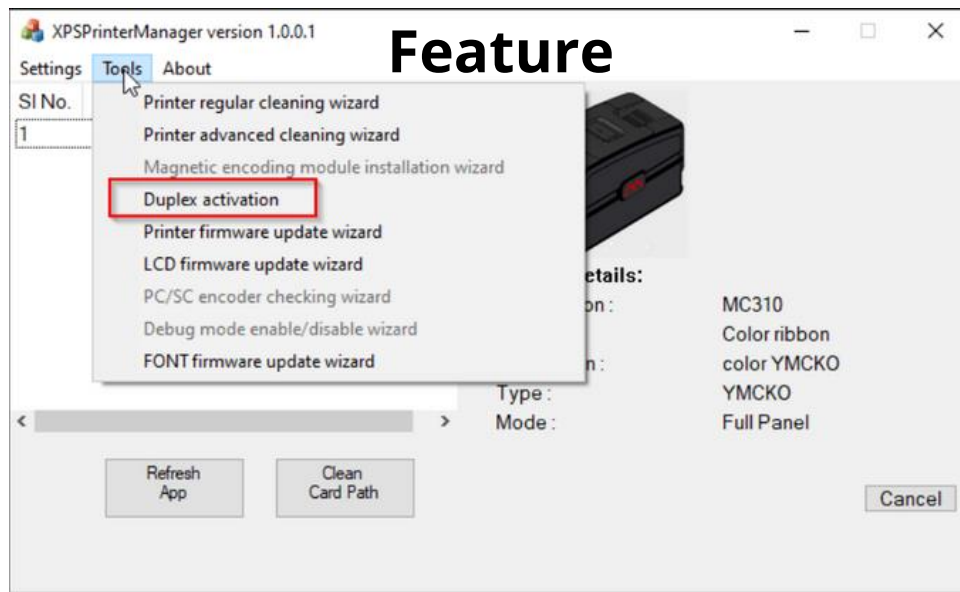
XPSPrinterManager version 1.0.0.1

Feature

Settings Tools About

Sl No.

1

Printer regular cleaning wizard
Printer advanced cleaning wizard
Magnetic encoding module installation wizard
Duplex activation
Printer firmware update wizard
LCD firmware update wizard
PC/SC encoder checking wizard
Debug mode enable/disable wizard
FONT firmware update wizard

etails:
on : MC310
Color ribbon
n : color YMCKO
Type : YMCKO
Mode : Full Panel

Refresh App

Clean Card Path

Cancel